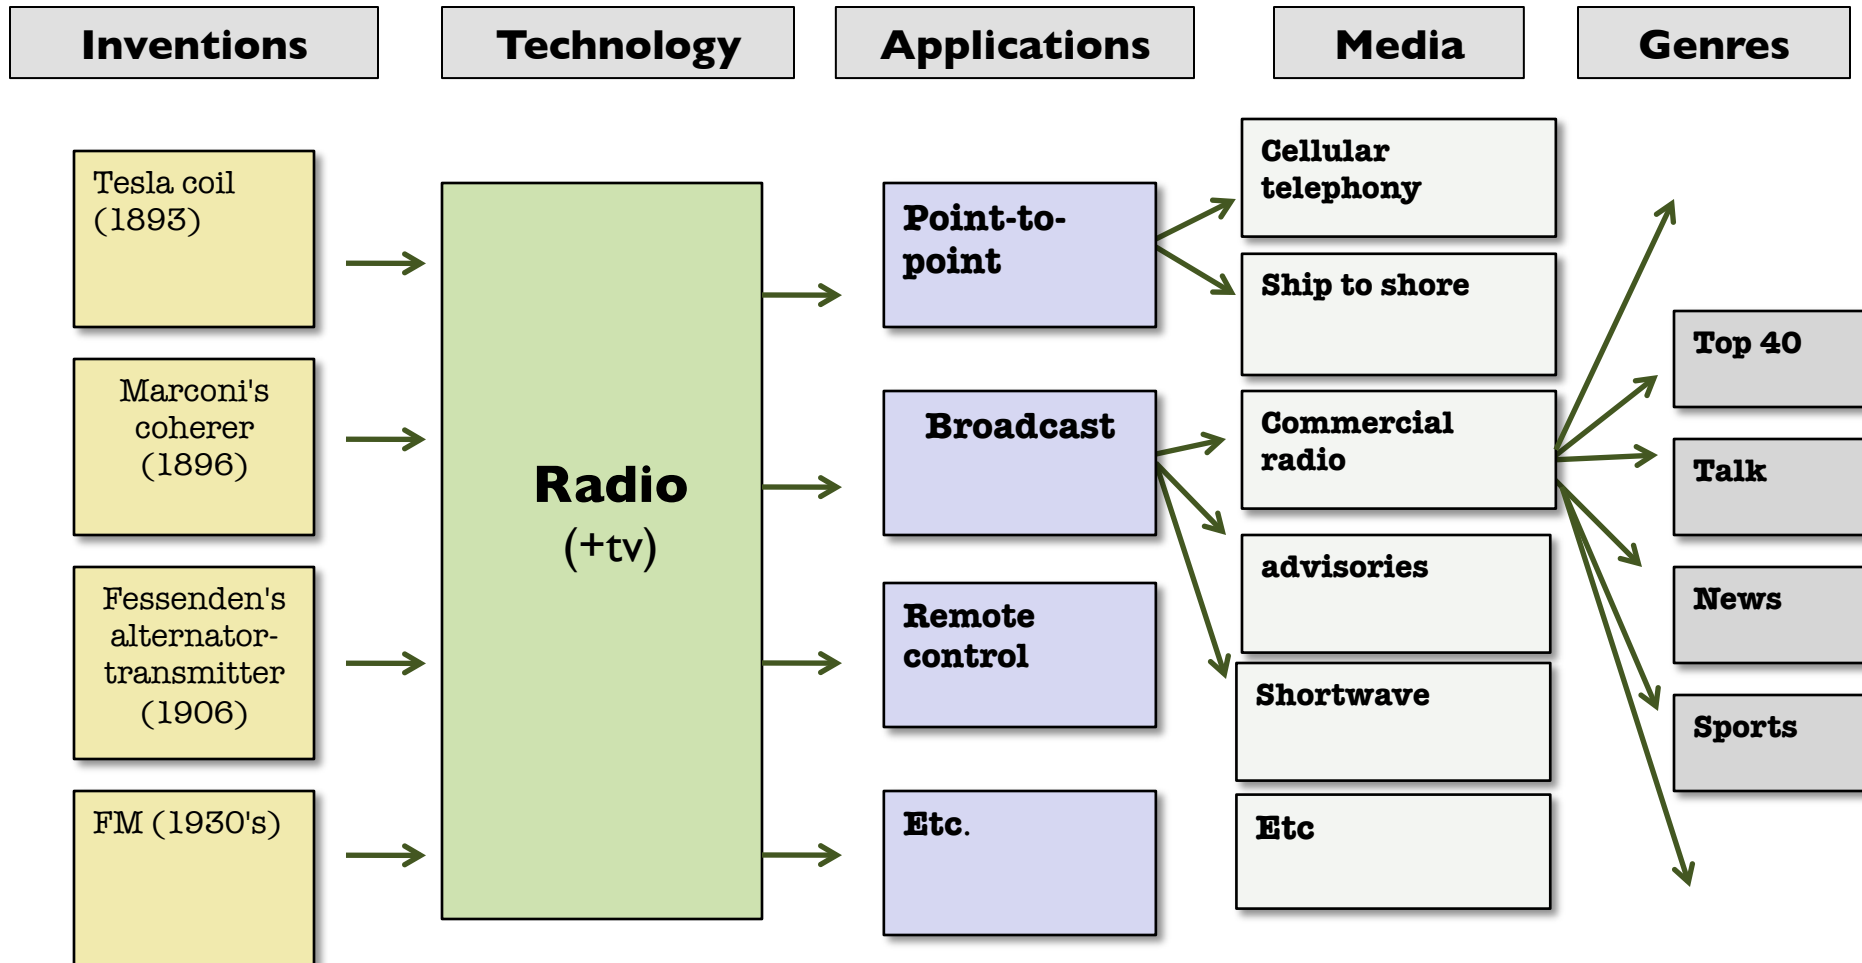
Inventions

Technology

Applications

Media

Genres

Tesla coil (1893)

Marconi's coherer (1896)

Fessenden's alternator-transmitter (1906)

FM (1930's)

Radio (+tv)

Point-to-point

Broadcast

Remote control

Etc.

Cellular telephony

Ship to shore

Commercial radio

advisories

Shortwave

Etc

Top 40

Talk

News

Sports